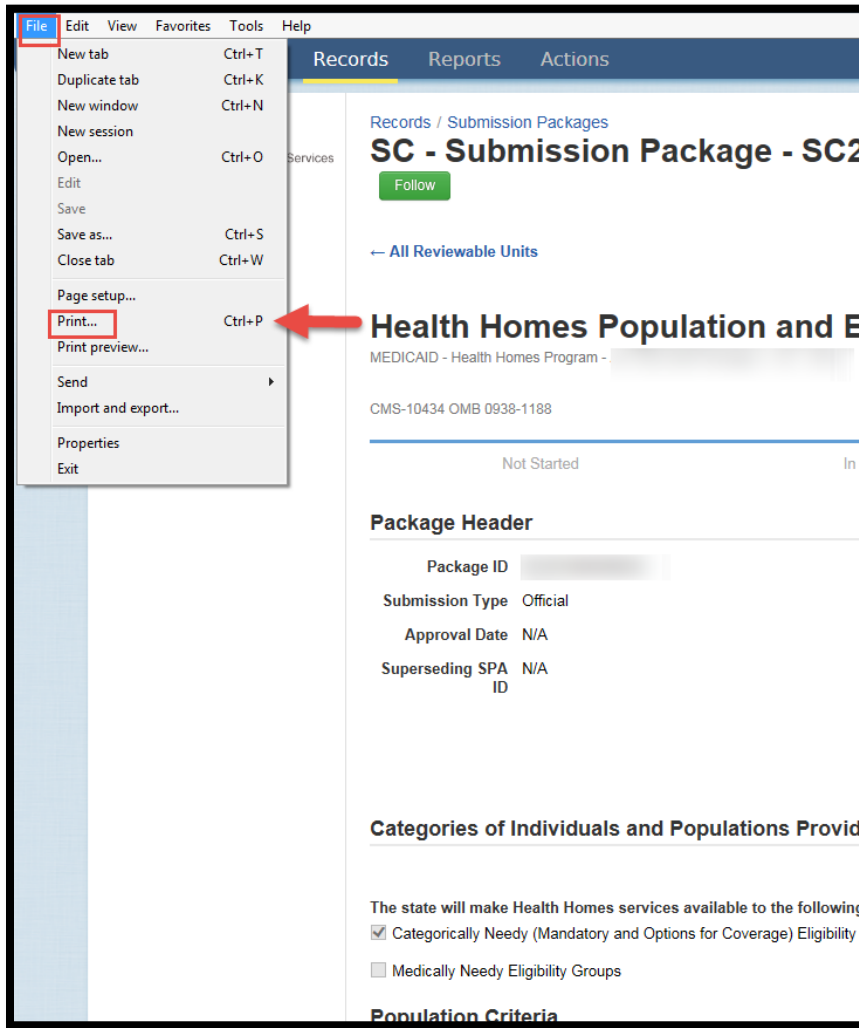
File Edit View Favorites Tools Help

New tab Ctrl+T
Duplicate tab Ctrl+K
New window Ctrl+N
New session
Open... Ctrl+O
Edit
Save
Save as... Ctrl+S
Close tab Ctrl+W
Page setup...
Print... Ctrl+P
Print preview...
Send
Import and export...
Properties
Exit

Records Reports Actions

Services

Records / Submission Packages
SC - Submission Package - SC2
Follow

← All Reviewable Units

Health Homes Population and E
MEDICAID - Health Homes Program - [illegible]

CMS-10434 OMB 0938-1188

Not Started In

Package Header

| | |
|---|---|
| Package ID | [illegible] |
| Submission Type | Official |
| Approval Date | N/A |
| Superseding SPA ID | N/A |

Categories of Individuals and Populations Provid

The state will make Health Homes services available to the followin
Categorically Needy (Mandatory and Options for Coverage) Eligibility
Medically Needy Eligibility Groups

Population Criteria